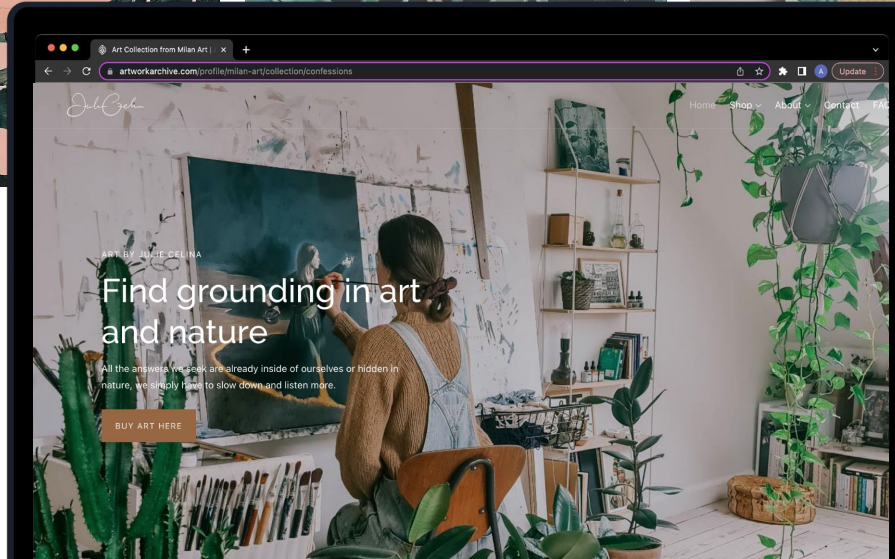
Art Collection from Milan Art |

artworkarchive.com/profile/milan-art/collection/confessions

Update

Julie Celina

Home Shop About Contact FAQ

ART BY JULIE CELINA

Find grounding in art and nature

All the answers we seek are already inside of ourselves or hidden in nature, we simply have to slow down and listen more.

BUY ART HERE